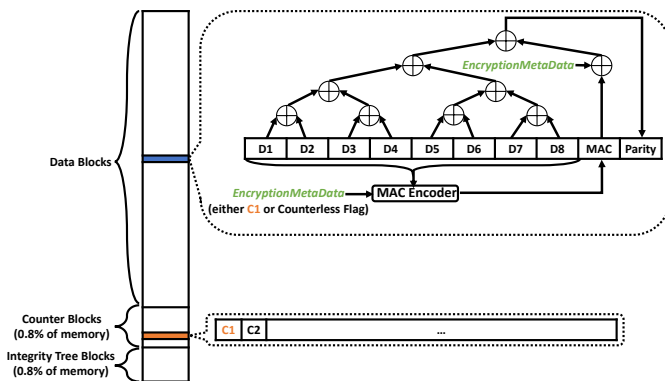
Data Blocks

Counter Blocks
(0.8% of memory)

Integrity Tree Blocks
(0.8% of memory)

EncryptionMetaData

| D1 | D2 | D3 | D4 | D5 | D6 | D7 | D8 | MAC | Parity |
|---|---|---|---|---|---|---|---|---|---|

EncryptionMetaData
(either C1 or Counterless Flag)
MAC Encoder

| C1 | C2 | ... |
|---|---|---|